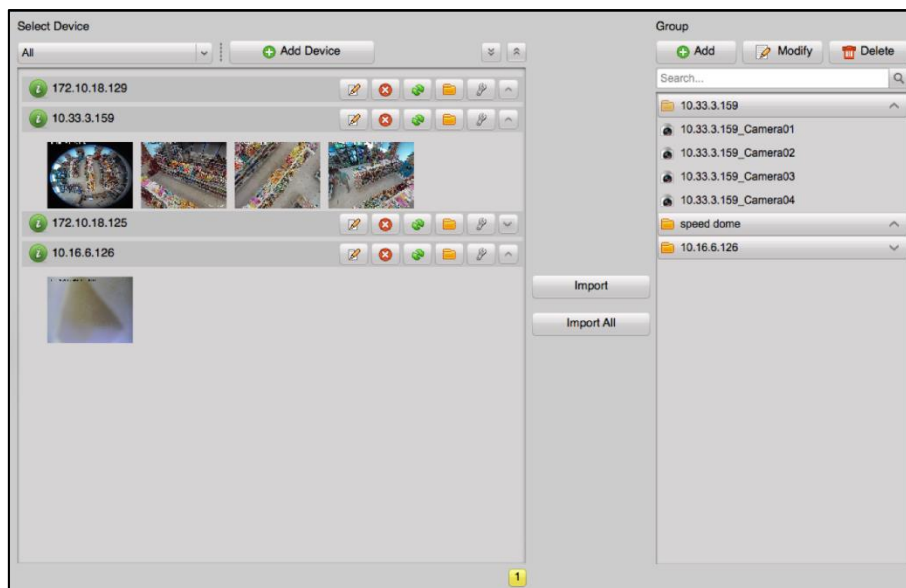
Select Device

All

Add Device

172.10.18.129

10.33.3.159

172.10.18.125

10.16.6.126

Import

Import All

1

Group

Add

Modify

Delete

Search...

10.33.3.159

10.33.3.159_Camera01

10.33.3.159_Camera02

10.33.3.159_Camera03

10.33.3.159_Camera04

speed dome

10.16.6.126